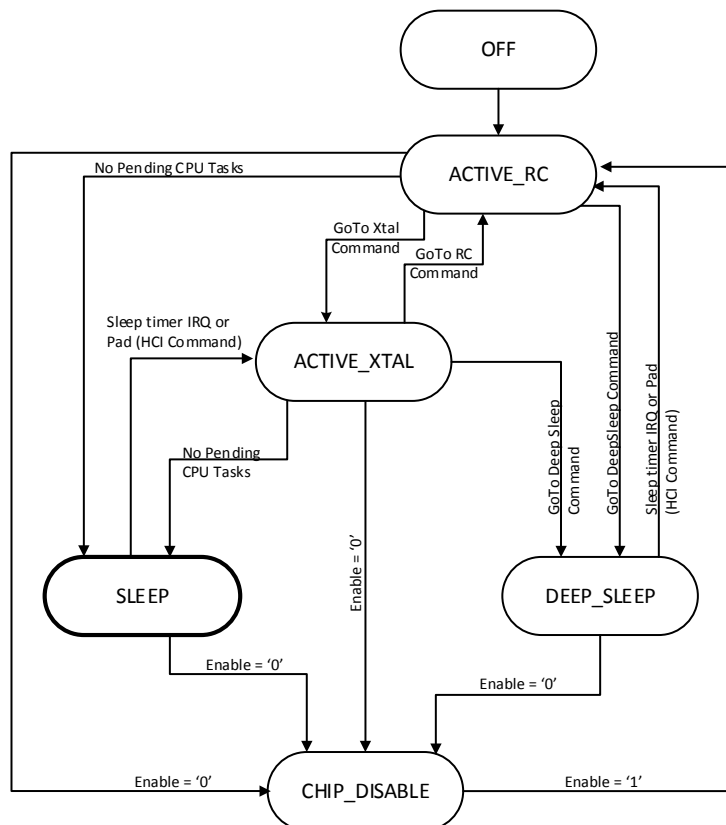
OFF

ACTIVE_RC

No Pending CPU Tasks

GoTo Xtal Command

GoTo RC Command

Sleep timer IRQ or Pad (HCI Command)

ACTIVE_XTAL

No Pending CPU Tasks

GoTo Deep Sleep Command

GoTo DeepSleep Command

Sleep timer IRQ or Pad (HCI Command)

SLEEP

Enable = '0'

DEEP_SLEEP

Enable = '0'

Enable = '0'

Enable = '0'

CHIP_DISABLE

Enable = '1'